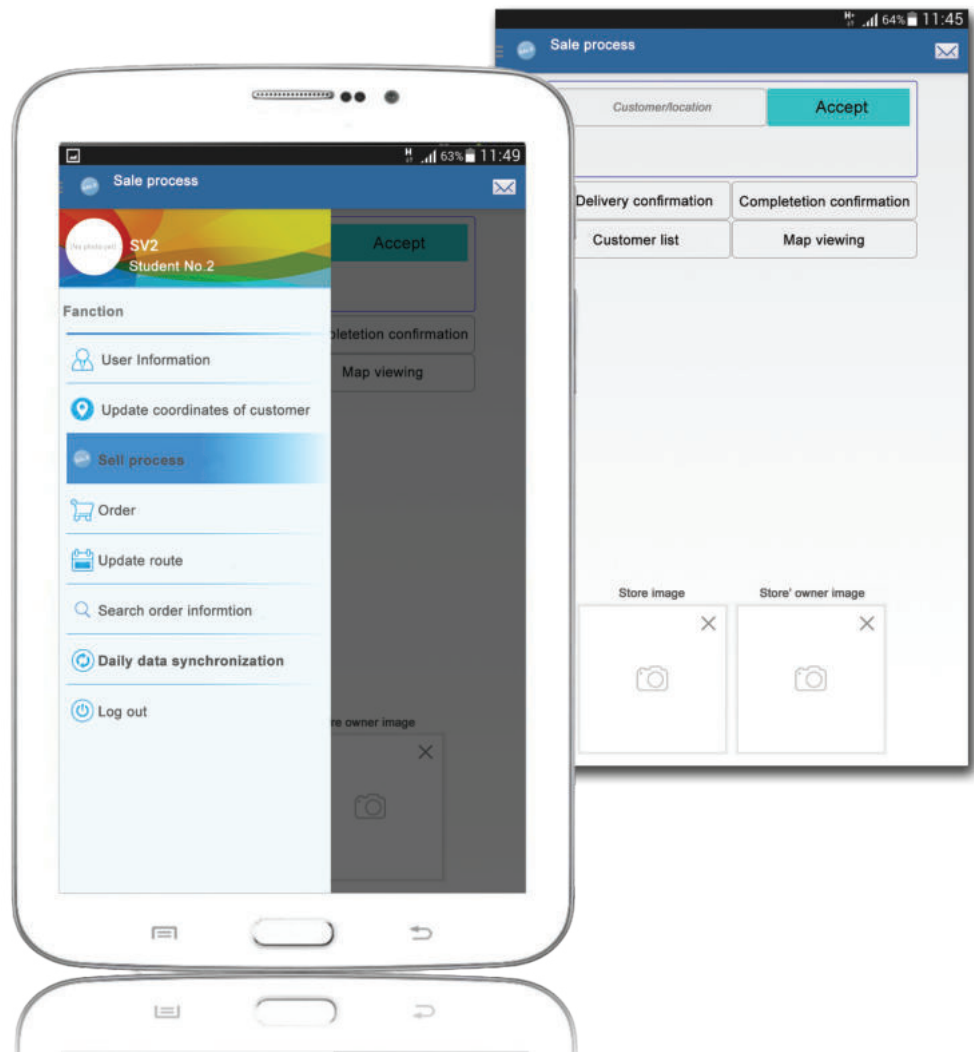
64% 11:45

Sale process

Customer/location

Accept

Delivery confirmation

Completetion confirmation

Customer list

Map viewing

Store image

Store' owner image

63% 11:49

Sale process

(No photo yet)

SV2

Student No.2

Accept

Fanction

pletetion confirmation

User Information

Map viewing

Update coordinates of customer

Sell process

Order

Update route

Search order informtion

Daily data synchronization

Log out

re owner image